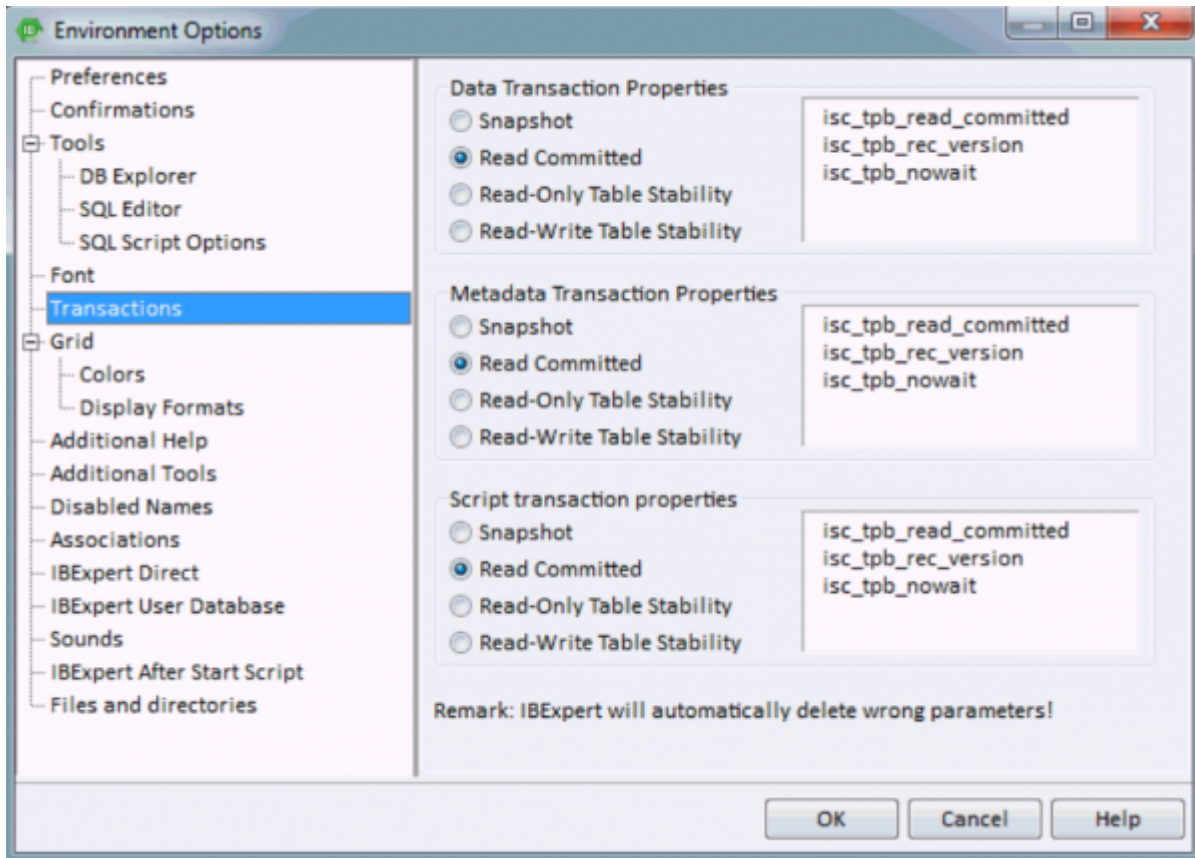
Environment Options

Preferences
Confirmations
Tools
DB Explorer
SQL Editor
SQL Script Options
Font
Transactions
Grid
Colors
Display Formats
Additional Help
Additional Tools
Disabled Names
Associations
IBExpert Direct
IBExpert User Database
Sounds
IBExpert After Start Script
Files and directories

Data Transaction Properties
Snapshot
Read Committed
Read-Only Table Stability
Read-Write Table Stability

isc_tpb_read_committed
isc_tpb_rec_version
isc_tpb_nowait

Metadata Transaction Properties
Snapshot
Read Committed
Read-Only Table Stability
Read-Write Table Stability

isc_tpb_read_committed
isc_tpb_rec_version
isc_tpb_nowait

Script transaction properties
Snapshot
Read Committed
Read-Only Table Stability
Read-Write Table Stability

isc_tpb_read_committed
isc_tpb_rec_version
isc_tpb_nowait

Remark: IBExpert will automatically delete wrong parameters!

OK
Cancel
Help